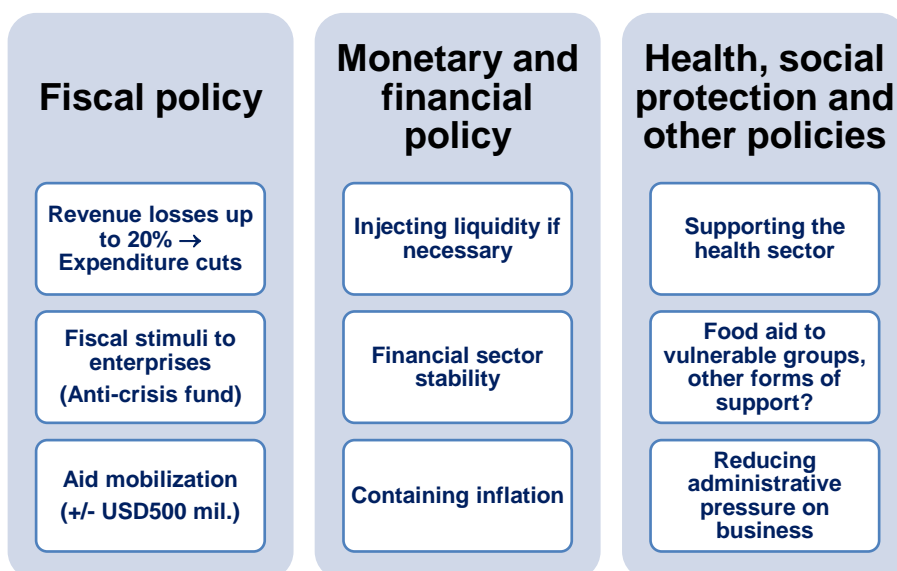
Fiscal policy

Revenue losses up to 20% $\rightarrow$ Expenditure cuts

Fiscal stimuli to enterprises (Anti-crisis fund)

Aid mobilization (+/- USD500 mil.)

Monetary and financial policy

Injecting liquidity if necessary

Financial sector stability

Containing inflation

Health, social protection and other policies

Supporting the health sector

Food aid to vulnerable groups, other forms of support?

Reducing administrative pressure on business